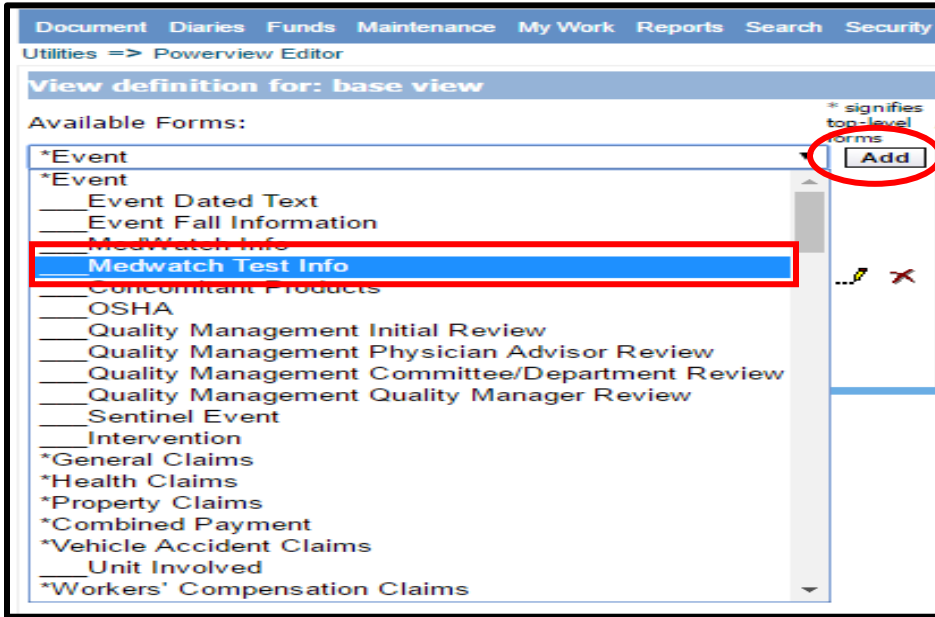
Document Diaries Funds Maintenance My Work Reports Search Security
Utilities => Powerview Editor

View definition for: base view

Available Forms:

* signifies top-level forms

*Event

Add

*Event
____Event Dated Text
____Event Fall Information
____MedWatch Info
____Medwatch Test Info
____Concomitant Products
____OSHA
____Quality Management Initial Review
____Quality Management Physician Advisor Review
____Quality Management Committee/Department Review
____Quality Management Quality Manager Review
____Sentinel Event
____Intervention
*General Claims
*Health Claims
*Property Claims
*Combined Payment
*Vehicle Accident Claims
____Unit Involved
*Workers' Compensation Claims